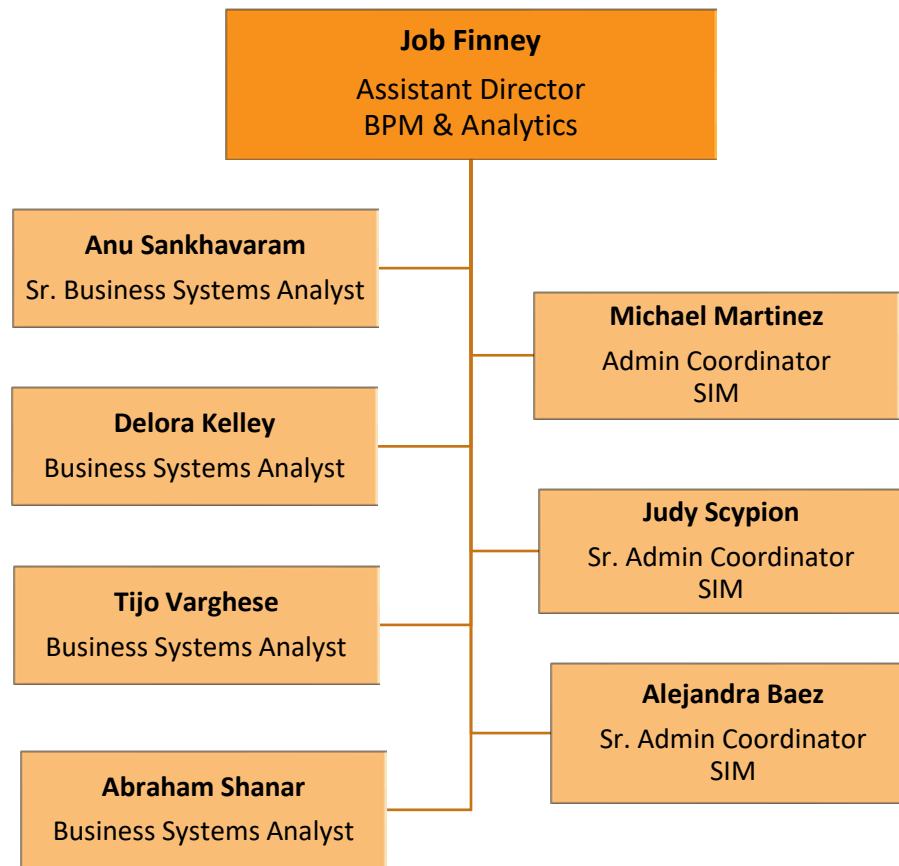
Job Finney
Assistant Director
BPM & Analytics

Anu Sankhavaram
Sr. Business Systems Analyst

Michael Martinez
Admin Coordinator
SIM

Delora Kelley
Business Systems Analyst

Judy Scypion
Sr. Admin Coordinator
SIM

Tijo Varghese
Business Systems Analyst

Alejandra Baez
Sr. Admin Coordinator
SIM

Abraham Shanar
Business Systems Analyst